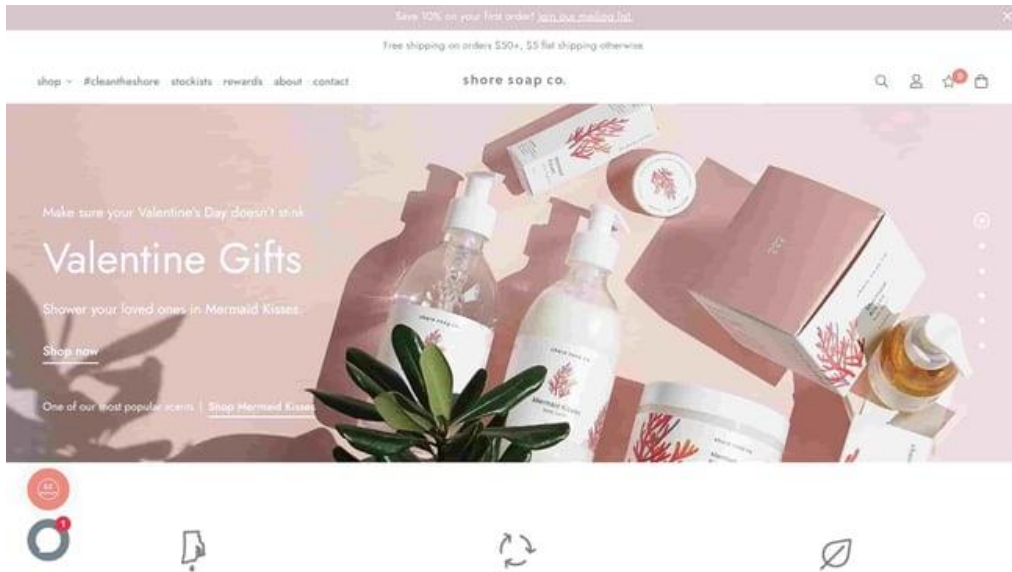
Save 10% on your first order! Join our mailing list

Free shipping on orders $50+, $5 flat shipping otherwise

shop #cleantheshore stockists rewards about contact

shore soap co.

Make sure your Valentine's Day doesn't stink

Valentine Gifts

Shower your loved ones in Mermaid Kisses.

Shop now

One of our most popular scents | Shop Mermaid Kisses